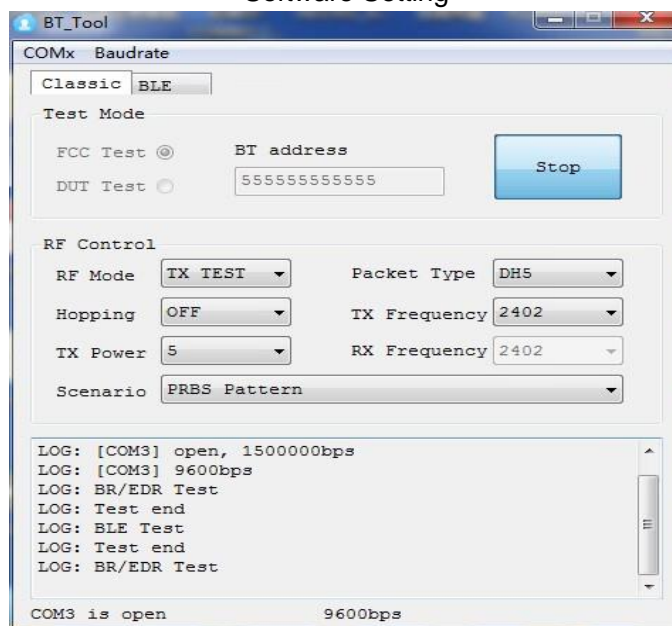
Software Setting

BT_Tool

COMx Baudrate

Classic BLE

Test Mode

FCC Test

DUT Test

BT address

555555555555

Stop

RF Control

RF Mode TX TEST

Packet Type DH5

Hopping OFF

TX Frequency 2402

TX Power 5

RX Frequency 2402

Scenario PRBS Pattern

LOG: [COM3] open, 1500000bps
LOG: [COM3] 9600bps
LOG: BR/EDR Test
LOG: Test end
LOG: BLE Test
LOG: Test end
LOG: BR/EDR Test

COM3 is open 9600bps